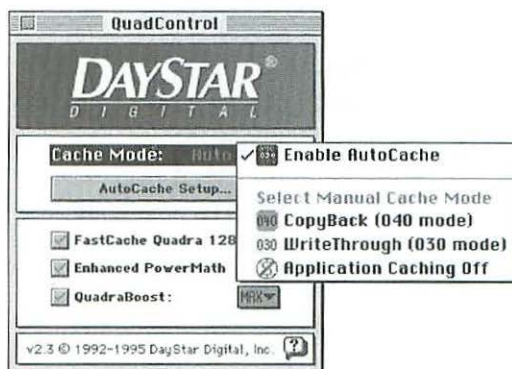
QuadControl

DAYSTAR®
DIGITAL

Cache Mode: Auto

AutoCache Setup...

FastCache Quadra 128

Enhanced PowerMath

QuadraBoost: MAX

v2.3 © 1992-1995 DayStar Digital, Inc.

✓ Enable AutoCache

Select Manual Cache Mode
040 CopyBack (040 mode)
030 WriteThrough (030 mode)
Application Caching Off